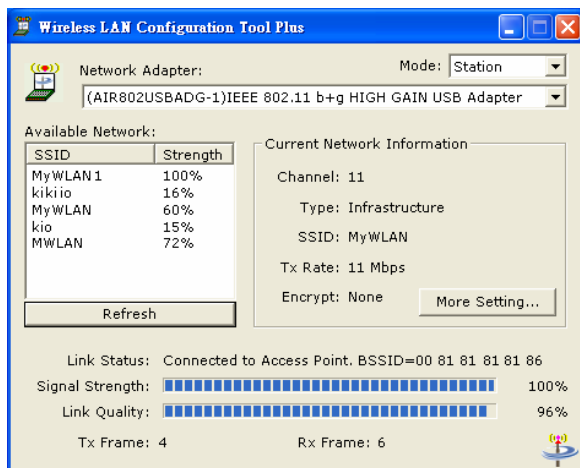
Wireless LAN Configuration Tool Plus

Network Adapter:

Mode: Station

(AIR802USBADG-1)IEEE 802.11 b+g HIGH GAIN USB Adapter

Available Network:

| SSID | Strength |
|---|---|
| MyWLAN1 | 100% |
| kikiio | 16% |
| MyWLAN | 60% |
| kio | 15% |
| MWLAN | 72% |

Refresh

Current Network Information

Channel: 11

Type: Infrastructure

SSID: MyWLAN

Tx Rate: 11 Mbps

Encrypt: None

More Setting...

Link Status: Connected to Access Point. BSSID=00 81 81 81 81 86

Signal Strength: 100%

Link Quality: 96%

Tx Frame: 4

Rx Frame: 6